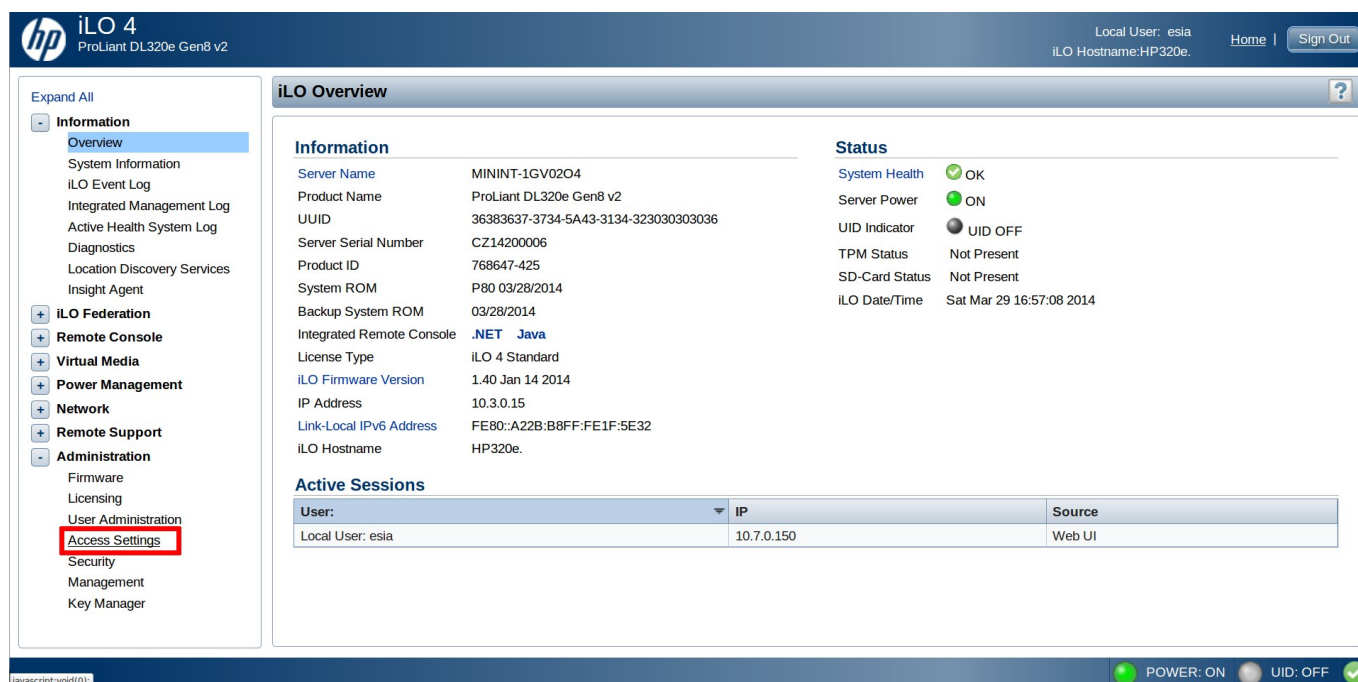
hp iLO 4
ProLiant DL320e Gen8 v2

Local User: esia
iLO Hostname:HP320e.

Home | Sign Out

Expand All
- Information
Overview
System Information
iLO Event Log
Integrated Management Log
Active Health System Log
Diagnostics
Location Discovery Services
Insight Agent
+ iLO Federation
+ Remote Console
+ Virtual Media
+ Power Management
+ Network
+ Remote Support
- Administration
Firmware
Licensing
User Administration
Access Settings
Security
Management
Key Manager

iLO Overview

?

Information

Server Name MININT-1GV02O4
Product Name ProLiant DL320e Gen8 v2
UUID 36383637-3734-5A43-3134-323030303036
Server Serial Number CZ14200006
Product ID 768647-425
System ROM P80 03/28/2014
Backup System ROM 03/28/2014
Integrated Remote Console .NET Java
License Type iLO 4 Standard
iLO Firmware Version 1.40 Jan 14 2014
IP Address 10.3.0.15
Link-Local IPv6 Address FE80::A22B:B8FF:FE1F:5E32
iLO Hostname HP320e.

Status

System Health OK
Server Power ON
UID Indicator UID OFF
TPM Status Not Present
SD-Card Status Not Present
iLO Date/Time Sat Mar 29 16:57:08 2014

Active Sessions

| User: | IP | Source |
|---|---|---|
| Local User: esia | 10.7.0.150 | Web UI |

javascript:void(0);

POWER: ON UID: OFF